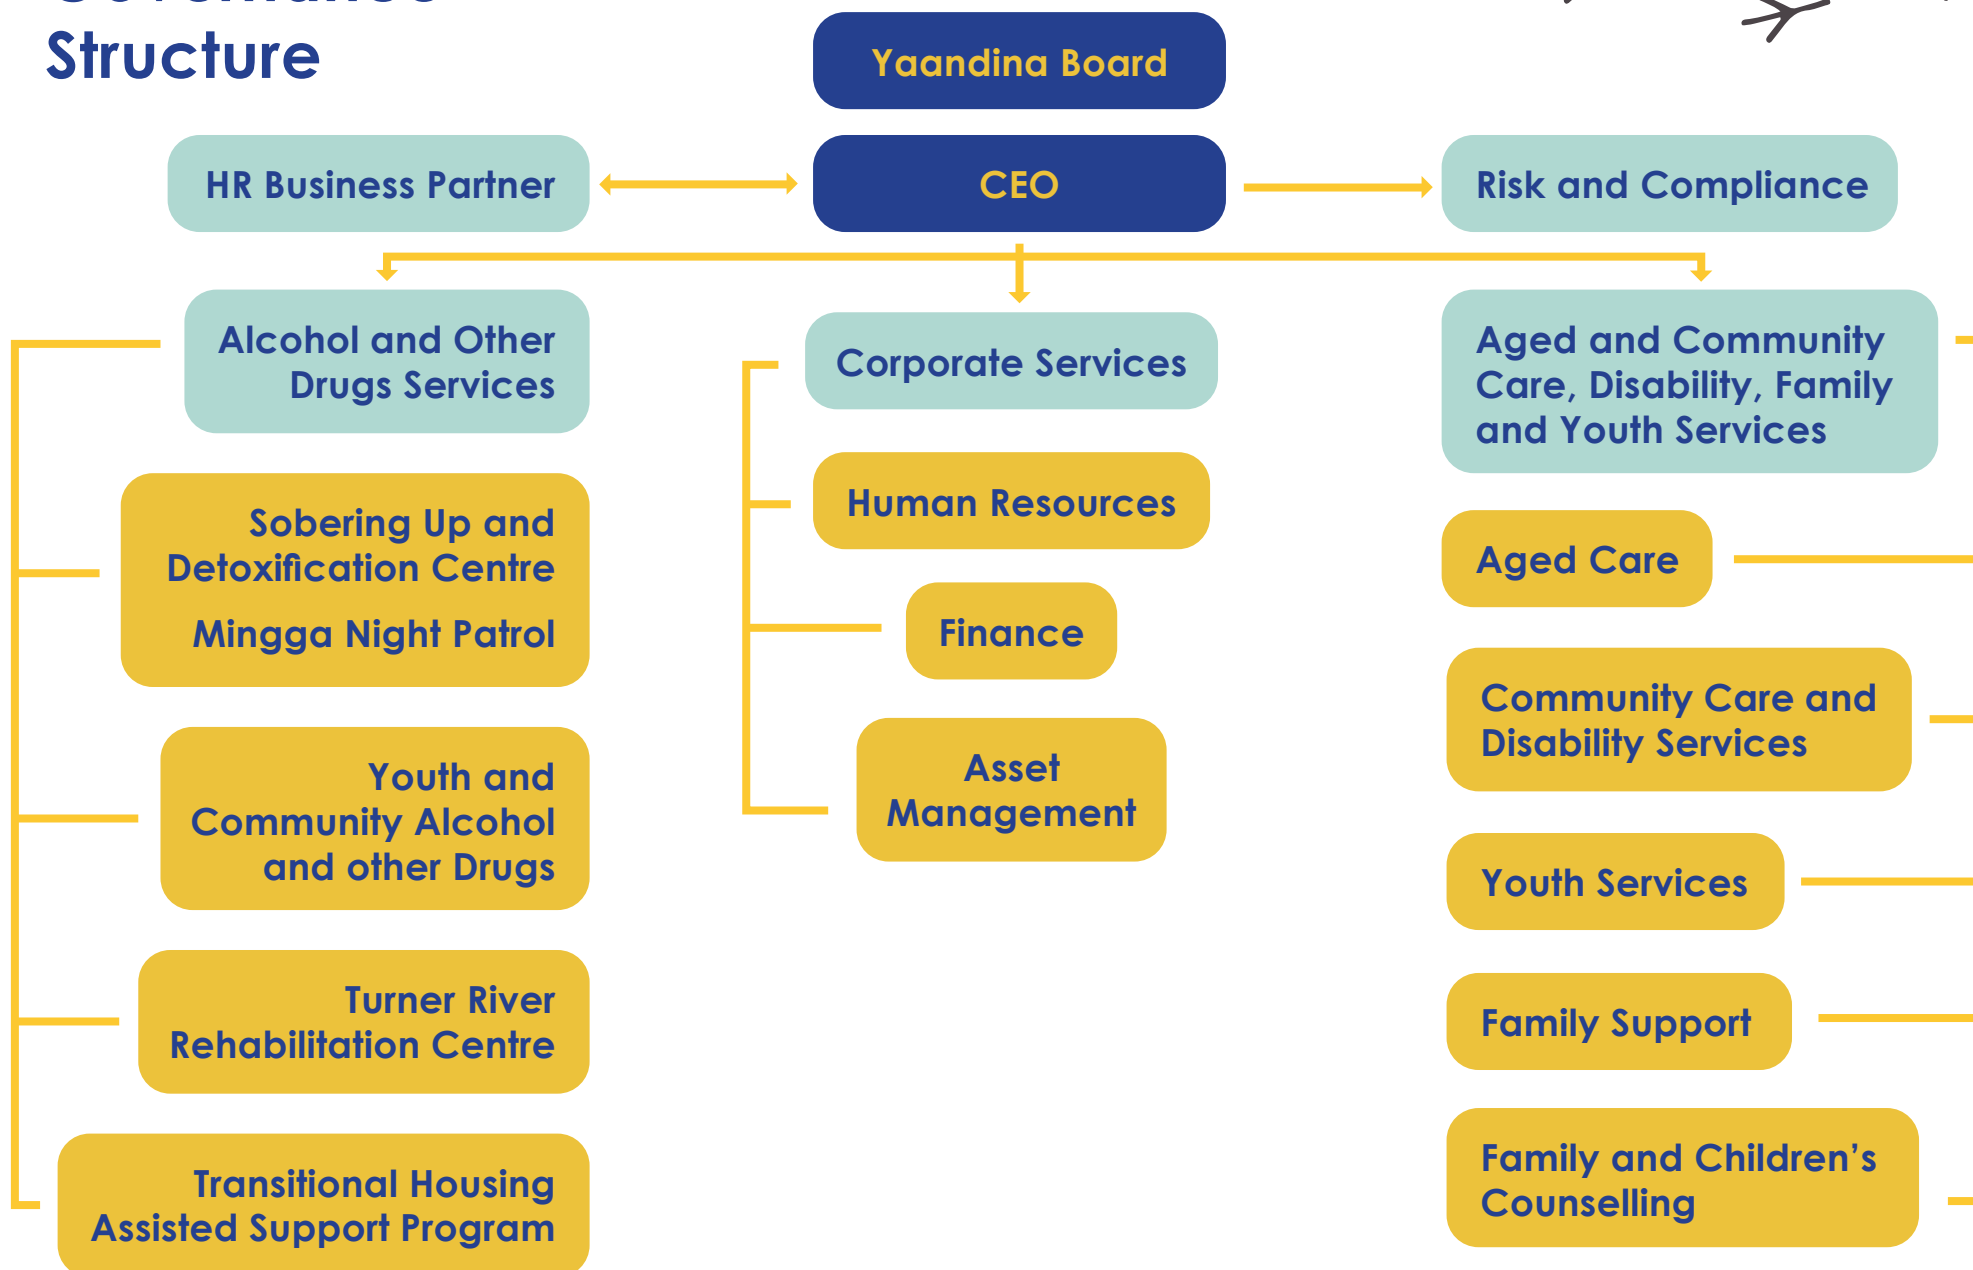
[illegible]
Structure

Yaandina Board

HR Business Partner

CEO

Risk and Compliance

Alcohol and Other Drugs Services

Sobering Up and Detoxification Centre

Mingga Night Patrol

Youth and Community Alcohol and other Drugs

Turner River Rehabilitation Centre

Transitional Housing Assisted Support Program

Corporate Services

Human Resources

Finance

Asset Management

Aged and Community Care, Disability, Family and Youth Services

Aged Care

Community Care and Disability Services

Youth Services

Family Support

Family and Children's Counselling